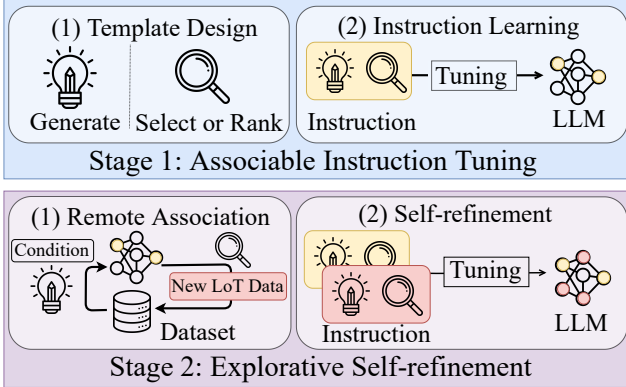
(1) Template Design

Generate

Select or Rank

(2) Instruction Learning

Tuning

Instruction

LLM

Stage 1: Associable Instruction Tuning

(1) Remote Association

Condition

New LoT Data

Dataset

(2) Self-refinement

Tuning

Instruction

LLM

Stage 2: Explorative Self-refinement